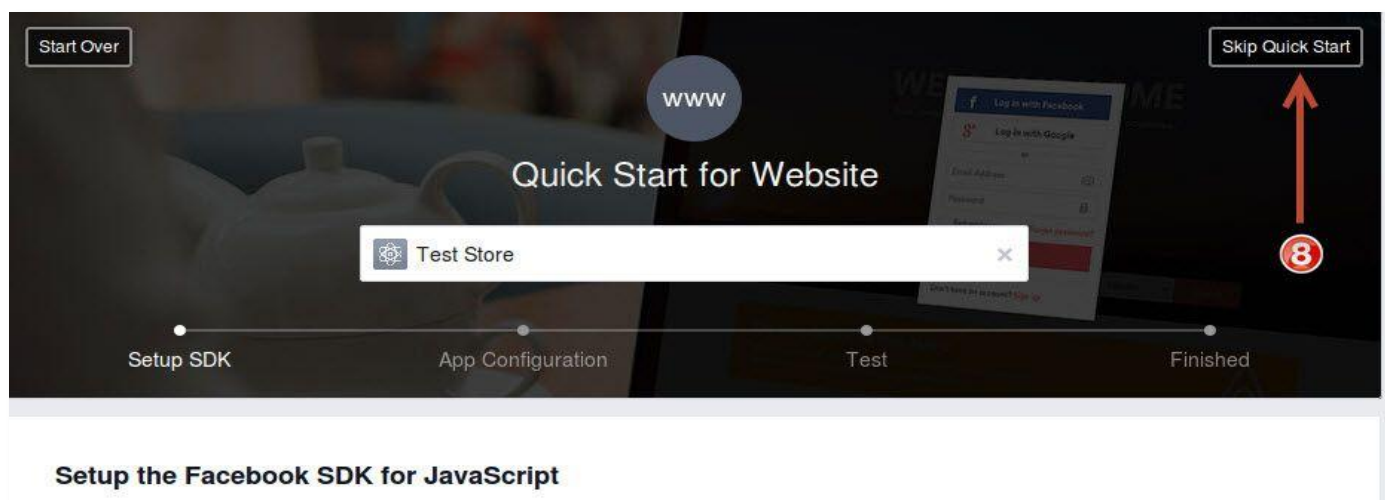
Start Over

Skip Quick Start

www

Quick Start for Website

Log in with Facebook
Log in with Google
Email Address
Password

Test Store

8

Setup SDK
App Configuration
Test
Finished

Setup the Facebook SDK for JavaScript